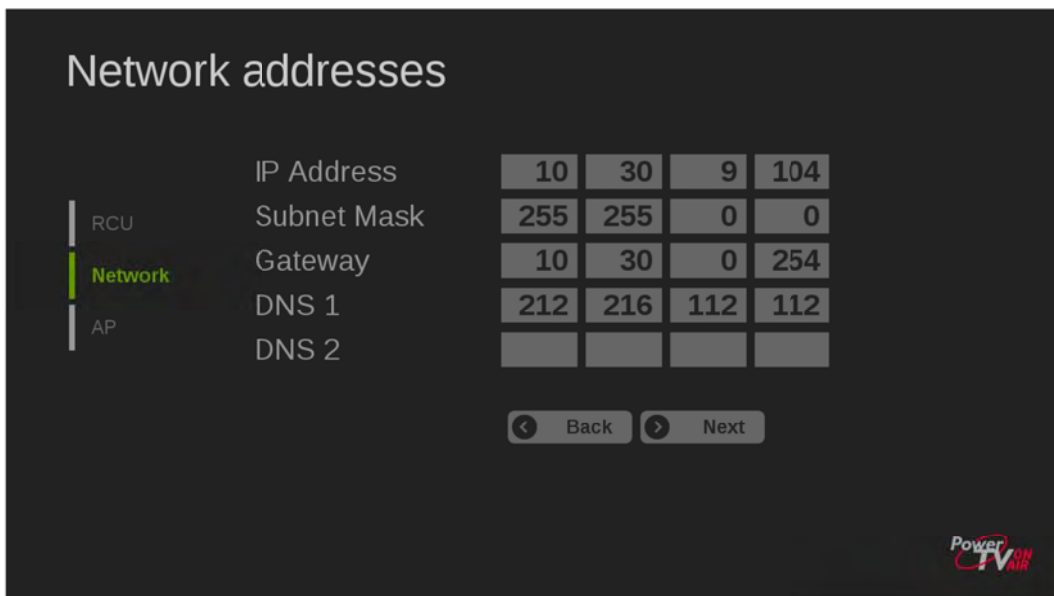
Network addresses

RCU
Network
AP

| | | | | |
|---|---|---|---|---|
| IP Address | 10 | 30 | 9 | 104 |
| Subnet Mask | 255 | 255 | 0 | 0 |
| Gateway | 10 | 30 | 0 | 254 |
| DNS 1 | 212 | 216 | 112 | 112 |
| DNS 2 | | | | |

Back Next

Power TV ON AIR